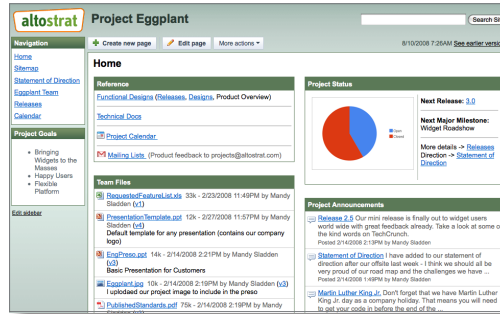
altostrat

Project Eggplant

Search Si

8/10/2008 7:26AM See earlier versi

Navigation

Home
Sitemap
Statement of Direction
Eggplant Team
Releases
Calendar

Project Goals

- Bringing Widgets to the Masses
- Happy Users
- Flexible Platform

Edit sidebar

Create new page

Edit page

More actions

Home

Reference

Functional Designs (Releases, Designs, Product Overview)

Technical Docs

Project Calendar

Mailing Lists (Product feedback to projects@altostrat.com)

Team Files

RequestedFeatureList.xls 33k - 2/23/2008 11:49PM by Mandy Sladden (v1)

PresentationTemplate.ppt 12k - 2/27/2008 11:57PM by Mandy Sladden (v6)
Default template for any presentation (contains our company logo)

EngPreso.ppt 14k - 2/14/2008 2:21PM by Mandy Sladden (v3)
Basic Presentation for Customers

Eggplant.jpg 10k - 2/14/2008 2:19PM by Mandy Sladden (v3)
I uploaded our project image to include in the preso

PublishedStandards.pdf 57k - 2/14/2008 2:19PM by Mandy

Project Status

Open
Closed

Next Release: 3.0

Next Major Milestone:
Widget Roadshow

More details -> Releases
Direction -> Statement of Direction

Project Announcements

Release 2.5 Our mini release is finally out to widget users world wide with great feedback already. Take a look at some o the kind words on TechCrunch.
Posted 2/14/2008 2:21PM by Mandy Sladden

Statement of Direction I have added to our statement of direction after our offsite last week - I think we should all be very proud of our road map and the challenges we have ...
Posted 2/14/2008 2:19PM by Mandy Sladden

Martin Luther King Jr. Don't forget that we have Martin Luther King Jr. day as a company holiday. That means you will need to get your code in before the end of the ...
Posted 2/14/2008 2:19PM by Mandy Sladden